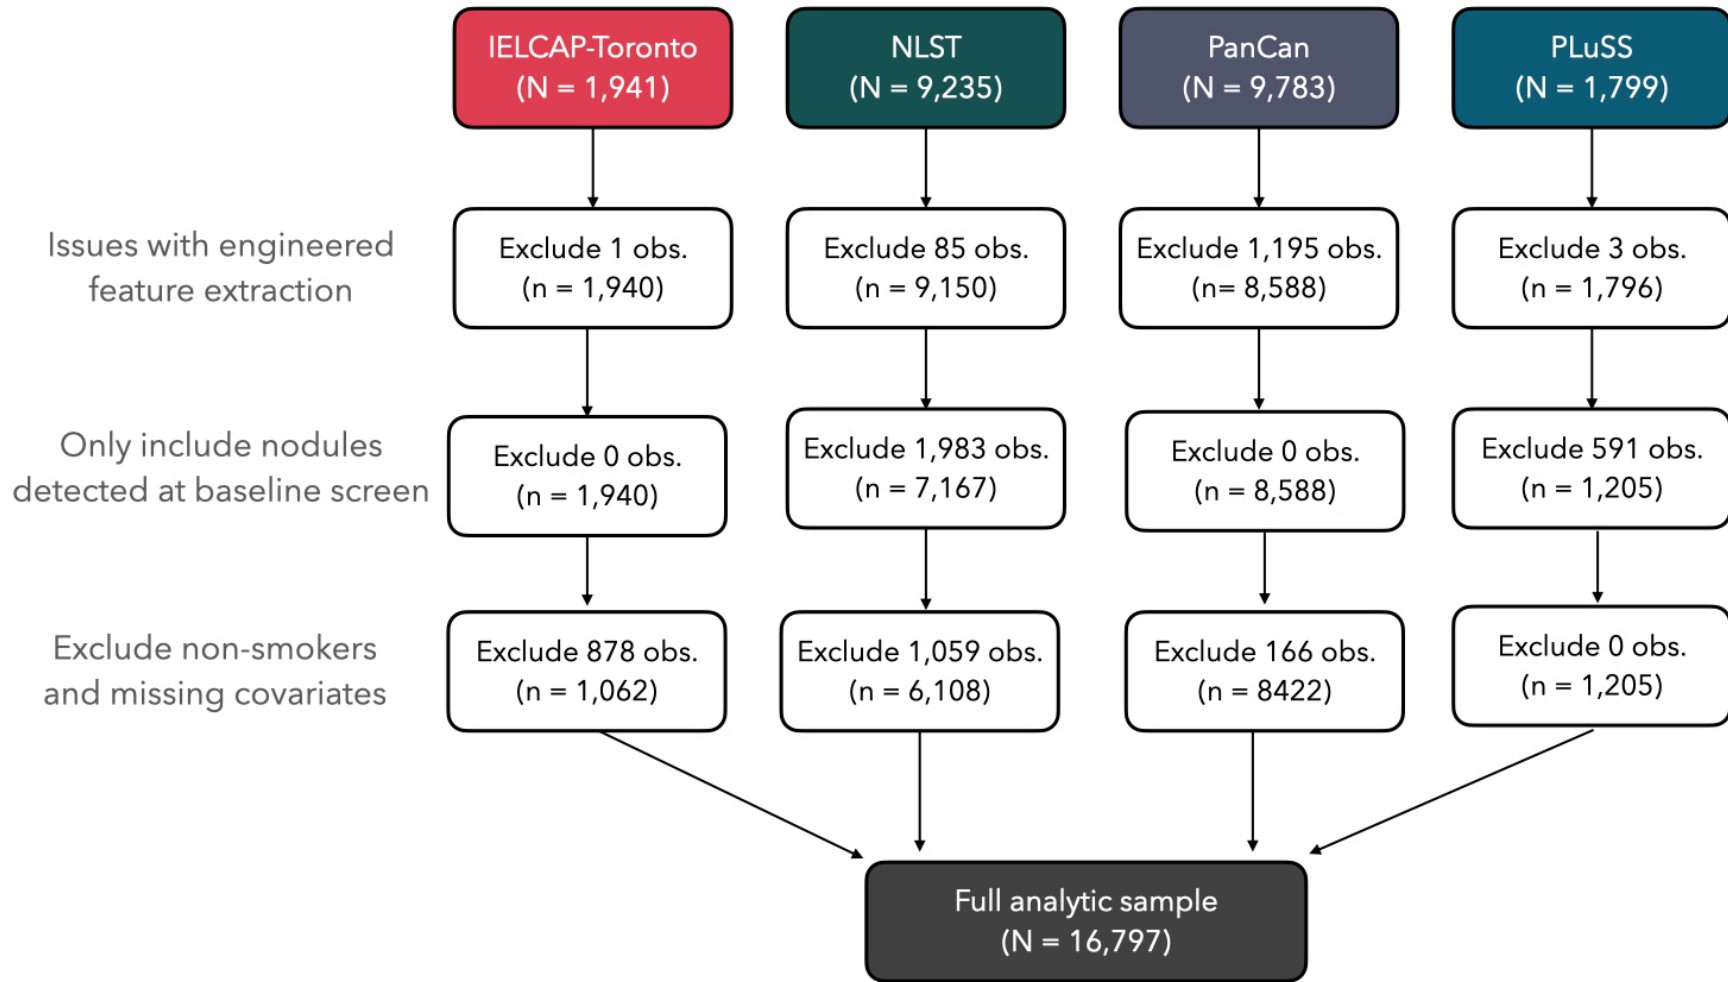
IELCAP-Toronto (N = 1,941)

NLST (N = 9,235)

PanCan (N = 9,783)

PLuSS (N = 1,799)

Issues with engineered feature extraction

Exclude 1 obs. (n = 1,940)

Exclude 85 obs. (n = 9,150)

Exclude 1,195 obs. (n= 8,588)

Exclude 3 obs. (n = 1,796)

Only include nodules detected at baseline screen

Exclude 0 obs. (n = 1,940)

Exclude 1,983 obs. (n = 7,167)

Exclude 0 obs. (n = 8,588)

Exclude 591 obs. (n = 1,205)

Exclude non-smokers and missing covariates

Exclude 878 obs. (n = 1,062)

Exclude 1,059 obs. (n = 6,108)

Exclude 166 obs. (n = 8422)

Exclude 0 obs. (n = 1,205)

Full analytic sample (N = 16,797)